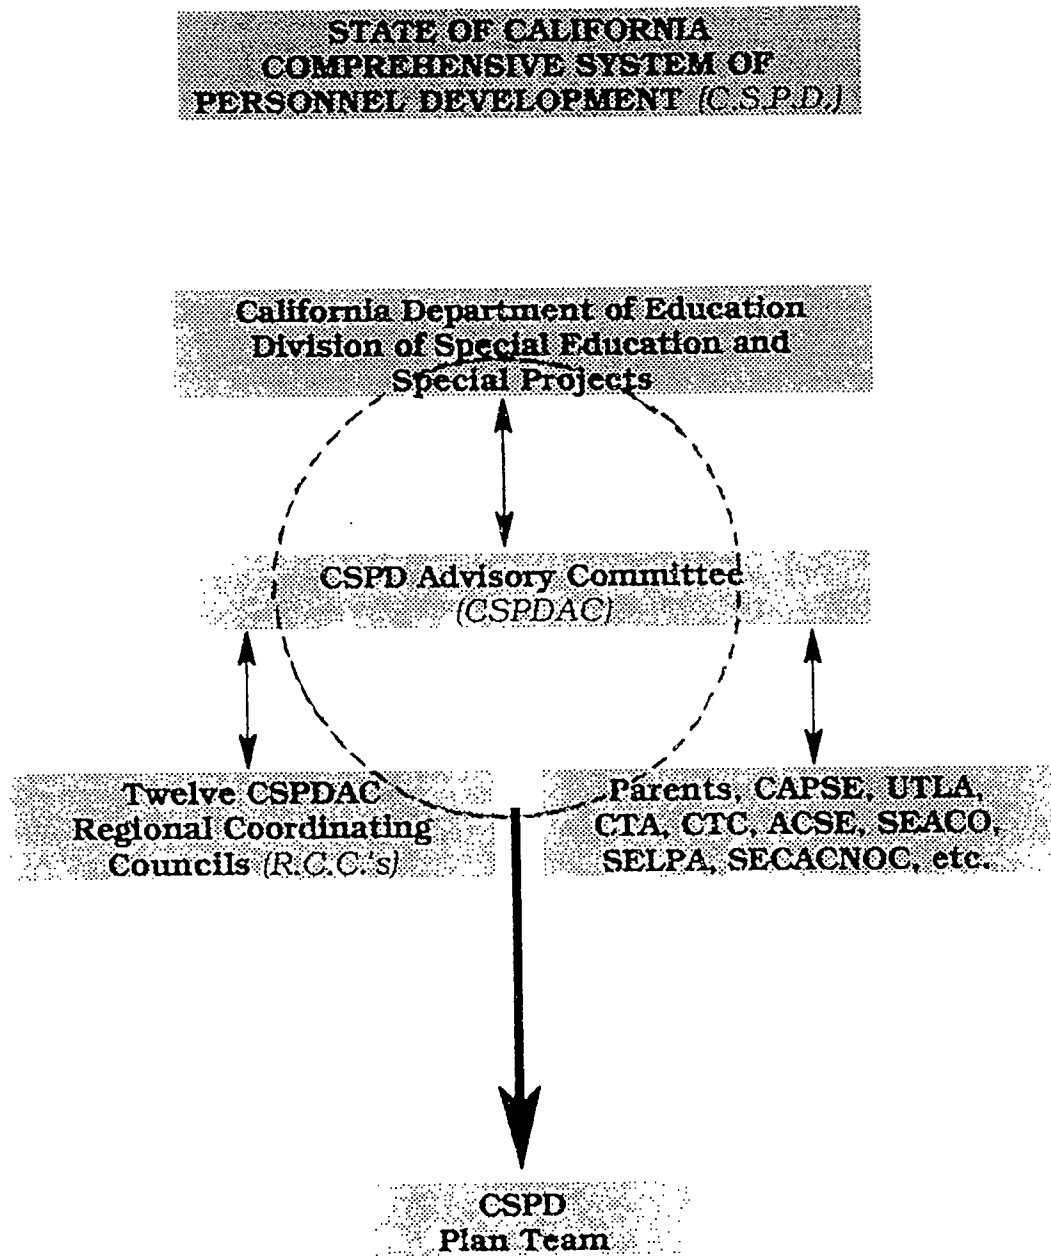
STATE OF CALIFORNIA
COMPREHENSIVE SYSTEM OF
PERSONNEL DEVELOPMENT (C.S.P.D.)

California Department of Education
Division of Special Education and
Special Projects

CSPD Advisory Committee
(CSPDAC)

Twelve CSPDAC
Regional Coordinating
Councils (R.C.C.'s)

Parents, CAPSE, UTLA,
CTA, CTC, ACSE, SEACO,
SELPA, SECACNOC, etc.

CSPD
Plan Team